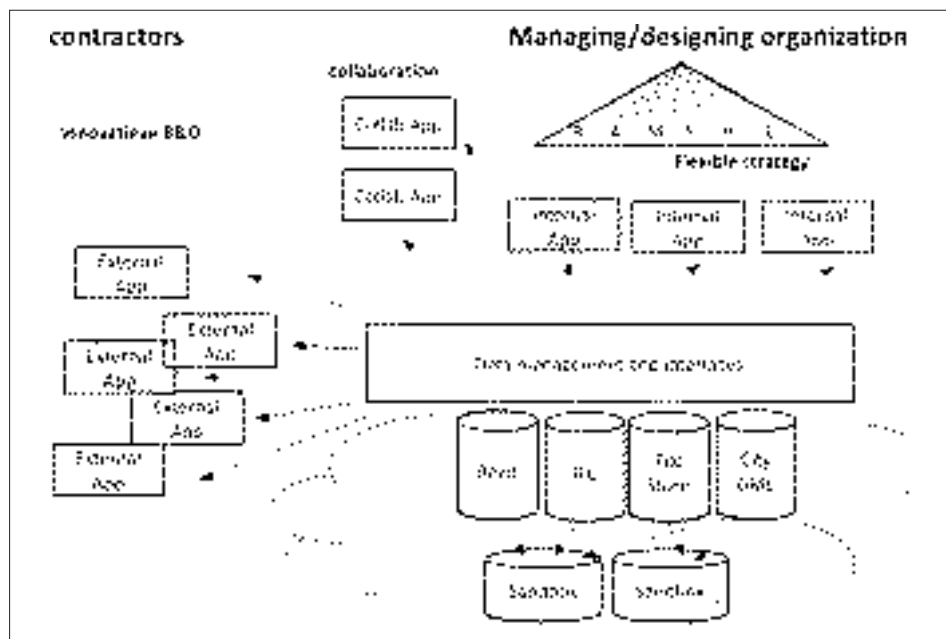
contractors

Managing/designing organization

collaboration

Innovation R&D

Collab. App.

Collab. App.

Flexible strategy

Internal App

External App

Internal App

External App

External App

External App

External App

External App

Data management and interfaces

Asset

BIM

File Share

City GMS

Sandbox

Sandbox